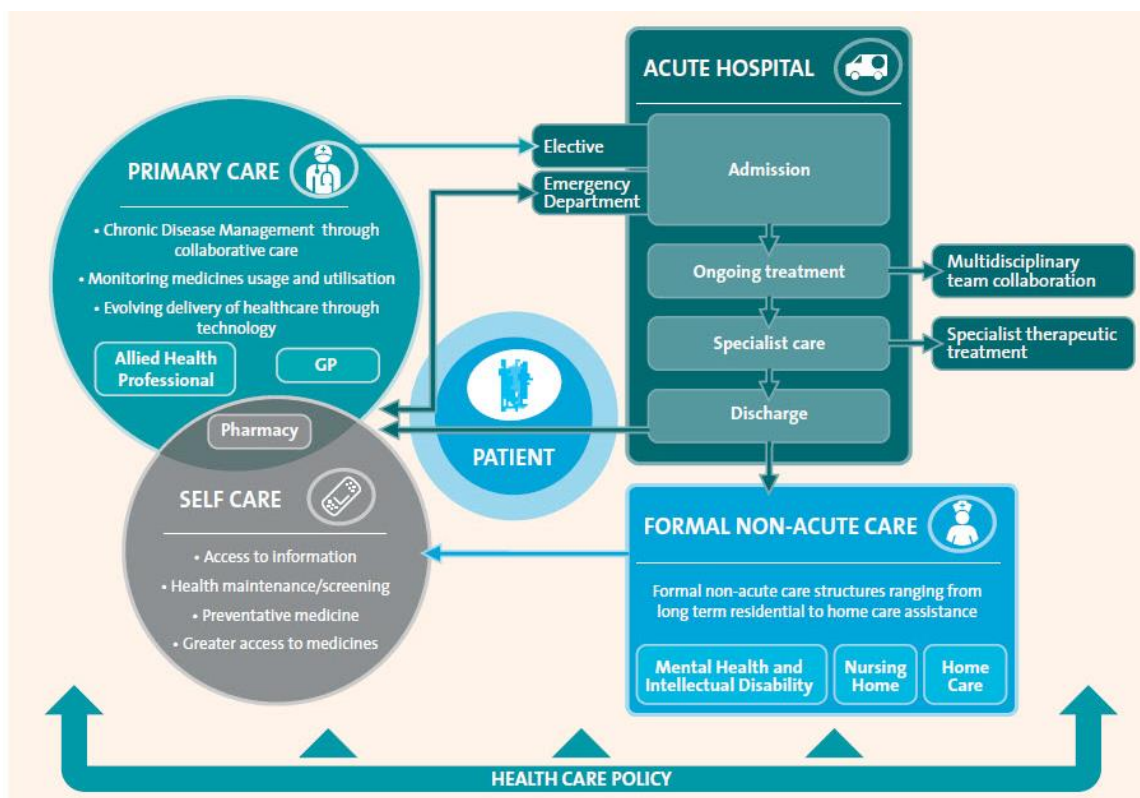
ACUTE HOSPITAL

Elective

Emergency Department

Admission

Ongoing treatment

Multidisciplinary team collaboration

Specialist care

Specialist therapeutic treatment

Discharge

PRIMARY CARE

• Chronic Disease Management through collaborative care

• Monitoring medicines usage and utilisation

• Evolving delivery of healthcare through technology

Allied Health Professional

GP

Pharmacy

PATIENT

SELF CARE

• Access to information

• Health maintenance/screening

• Preventative medicine

• Greater access to medicines

FORMAL NON-ACUTE CARE

Formal non-acute care structures ranging from long term residential to home care assistance

Mental Health and Intellectual Disability

Nursing Home

Home Care

HEALTH CARE POLICY